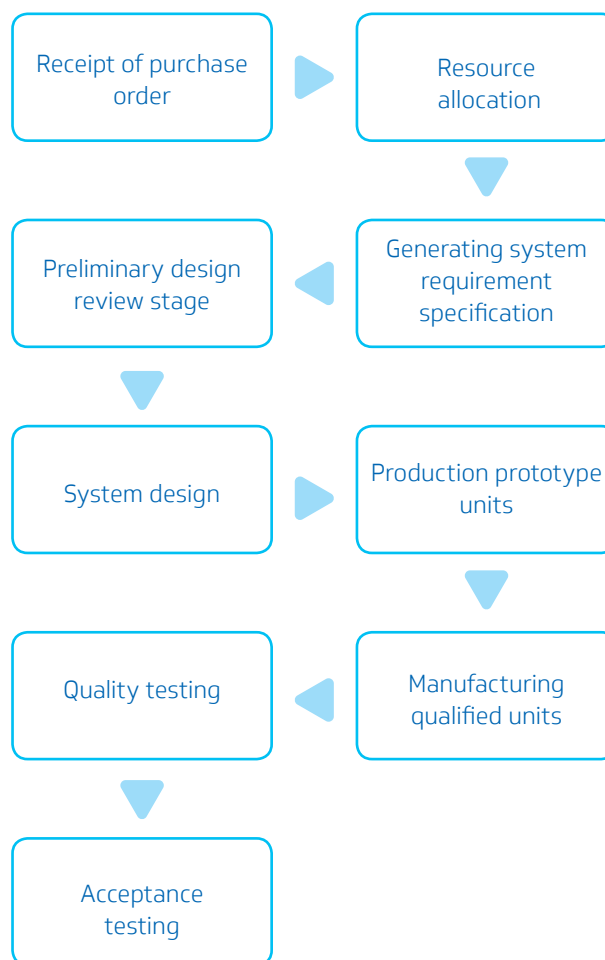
Receipt of purchase order

Resource allocation

Generating system requirement specification

Preliminary design review stage

System design

Production prototype units

Manufacturing qualified units

Quality testing

Acceptance testing